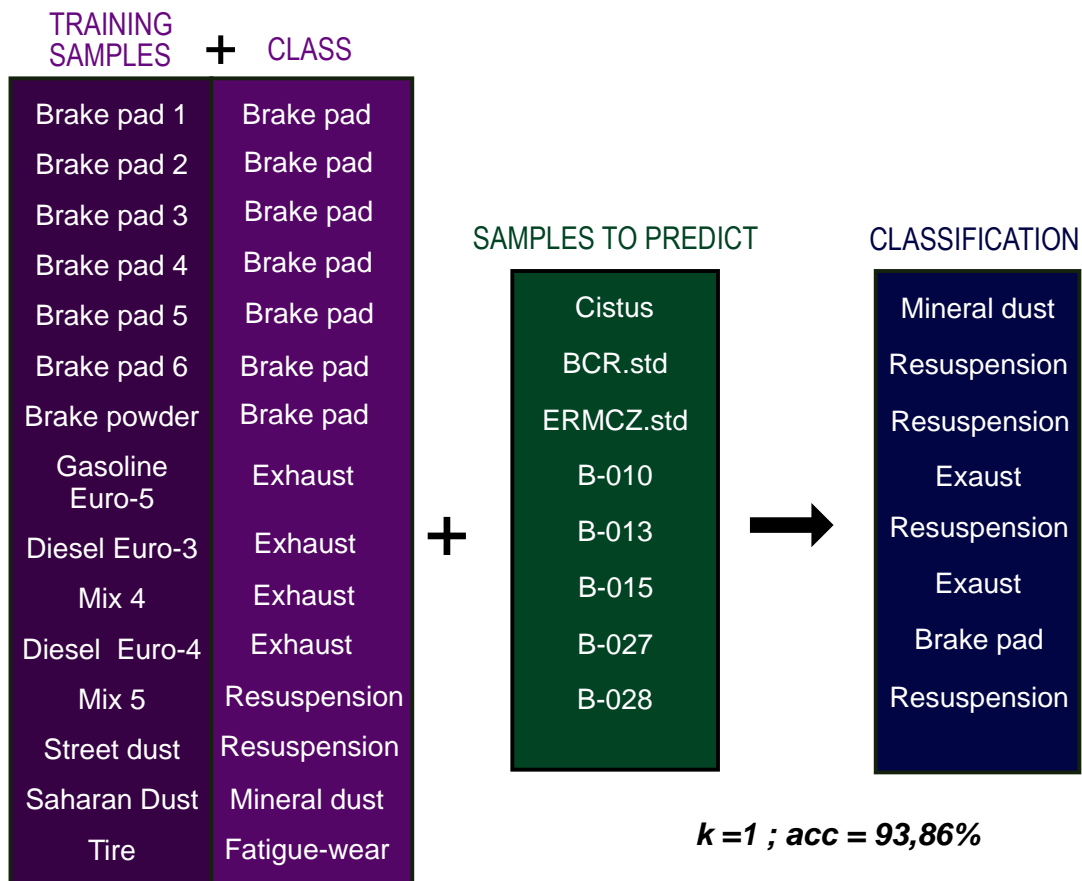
TRAINING SAMPLES + CLASS

| Brake pad 1 | Brake pad |
|---|---|
| Brake pad 2 | Brake pad |
| Brake pad 3 | Brake pad |
| Brake pad 4 | Brake pad |
| Brake pad 5 | Brake pad |
| Brake pad 6 | Brake pad |
| Brake powder | Brake pad |
| Gasoline Euro-5 | Exhaust |
| Diesel Euro-3 | Exhaust |
| Mix 4 | Exhaust |
| Diesel Euro-4 | Exhaust |
| Mix 5 | Resuspension |
| Street dust | Resuspension |
| Saharan Dust | Mineral dust |
| Tire | Fatigue-wear |

+

SAMPLES TO PREDICT

Cistus
BCR.std
ERMCZ.std
B-010
B-013
B-015
B-027
B-028

CLASSIFICATION

Mineral dust
Resuspension
Resuspension
Exaust
Resuspension
Exaust
Brake pad
Resuspension

k =1 ; acc = 93,86%